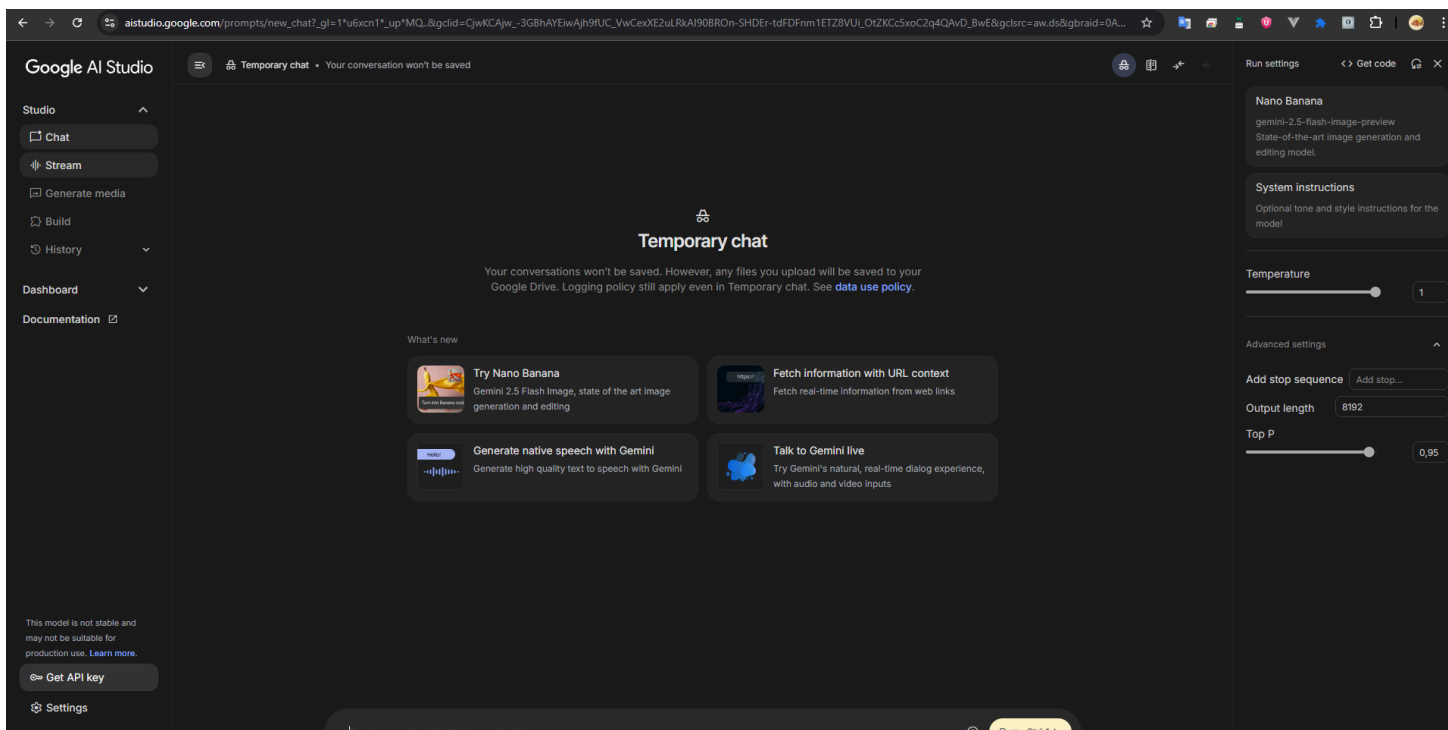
aistudio.google.com/prompts/new_chat?_gl=1*u6xcn1*_up*MQ..&gclid=CjwKCAjw_-3GBhAYEiwAjh9fUC_VwCexXE2uLRkAI90BROn-SHDEr-tdFDFnm1ETZ8VUi_OtZKCc5xoC2q4QAvD_BwE&gclsrc=aw.ds&gbraid=0A...

Google AI Studio

Temporary chat • Your conversation won't be saved

Run settings

Get code

Studio

Chat

Stream

Generate media

Build

History

Dashboard

Documentation

Temporary chat

Your conversations won't be saved. However, any files you upload will be saved to your Google Drive. Logging policy still apply even in Temporary chat. See data use policy.

What's new

Try Nano Banana
Gemini 2.5 Flash Image, state of the art image generation and editing

Fetch information with URL context
Fetch real-time information from web links

Generate native speech with Gemini
Generate high quality text to speech with Gemini

Talk to Gemini live
Try Gemini's natural, real-time dialog experience, with audio and video inputs

Nano Banana
gemini-2.5-flash-image-preview
State-of-the-art image generation and editing model.

System instructions
Optional tone and style instructions for the model

Temperature
1

Advanced settings

Add stop sequence
Add stop...

Output length
8192

Top P
0,95

This model is not stable and may not be suitable for production use. Learn more.

Get API key

Settings